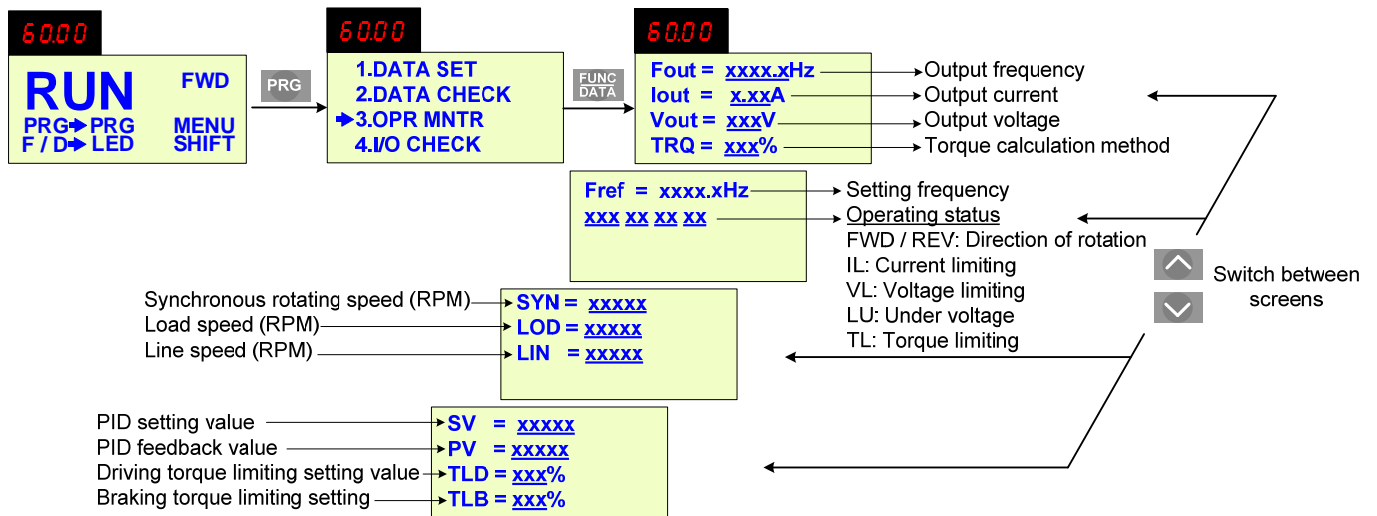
60.00

RUN FWD

PRG➜PRG MENU
F / D➜LED SHIFT

PRG

60.00

1.DATA SET
2.DATA CHECK
➜3.OPR MNTR
4.I/O CHECK

FUNC DATA

60.00

Fout = xxxx.xHz → Output frequency
Iout = x.xxA → Output current
Vout = xxxV → Output voltage
TRQ = xxx% → Torque calculation method

Fref = xxxx.xHz → Setting frequency
xxx xx xx xx → Operating status

FWD / REV: Direction of rotation
IL: Current limiting
VL: Voltage limiting
LU: Under voltage
TL: Torque limiting

Switch between screens

Synchronous rotating speed (RPM) → SYN = xxxxx
Load speed (RPM) → LOD = xxxxx
Line speed (RPM) → LIN = xxxxx

PID setting value → SV = xxxxx
PID feedback value → PV = xxxxx
Driving torque limiting setting value → TLD = xxx%
Braking torque limiting setting → TLB = xxx%